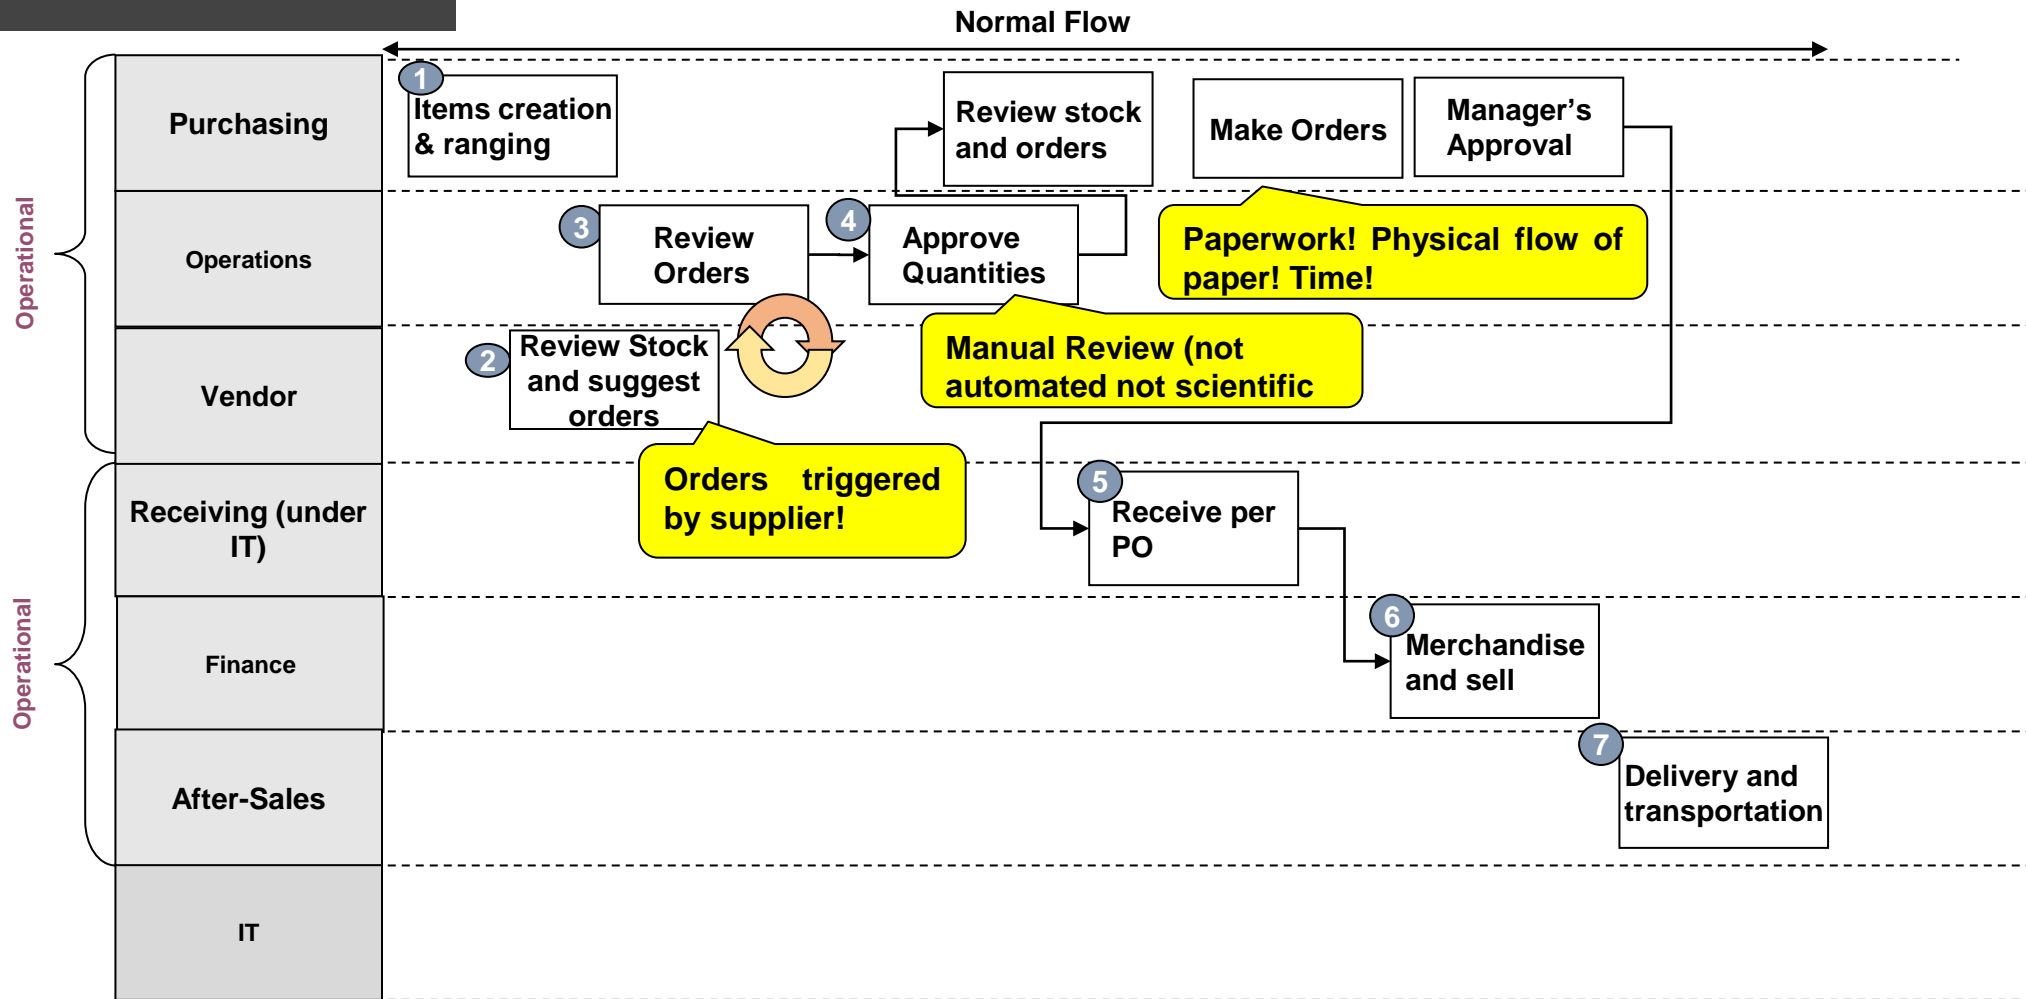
Normal Flow

Operational

Purchasing

Operations

Vendor

Operational

Receiving (under IT)

Finance

After-Sales

IT

1 Items creation & ranging

Review stock and orders

Make Orders

Manager's Approval

3 Review Orders

4 Approve Quantities

Paperwork! Physical flow of paper! Time!

2 Review Stock and suggest orders

Manual Review (not automated not scientific

Orders triggered by supplier!

5 Receive per PO

6 Merchandise and sell

7 Delivery and transportation